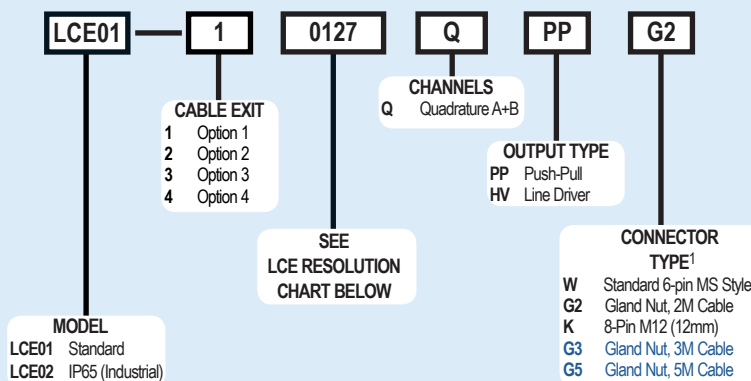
LCE01 — 1 0127 Q PP G2

CABLE EXIT
1 Option 1
2 Option 2
3 Option 3
4 Option 4

CHANNELS
Q Quadrature A+B

OUTPUT TYPE
PP Push-Pull
HV Line Driver

SEE LCE RESOLUTION CHART BELOW

CONNECTOR TYPE$^1$
W Standard 6-pin MS Style
G2 Gland Nut, 2M Cable
K 8-Pin M12 (12mm)
G3 Gland Nut, 3M Cable
G5 Gland Nut, 5M Cable

MODEL
LCE01 Standard
LCE02 IP65 (Industrial)